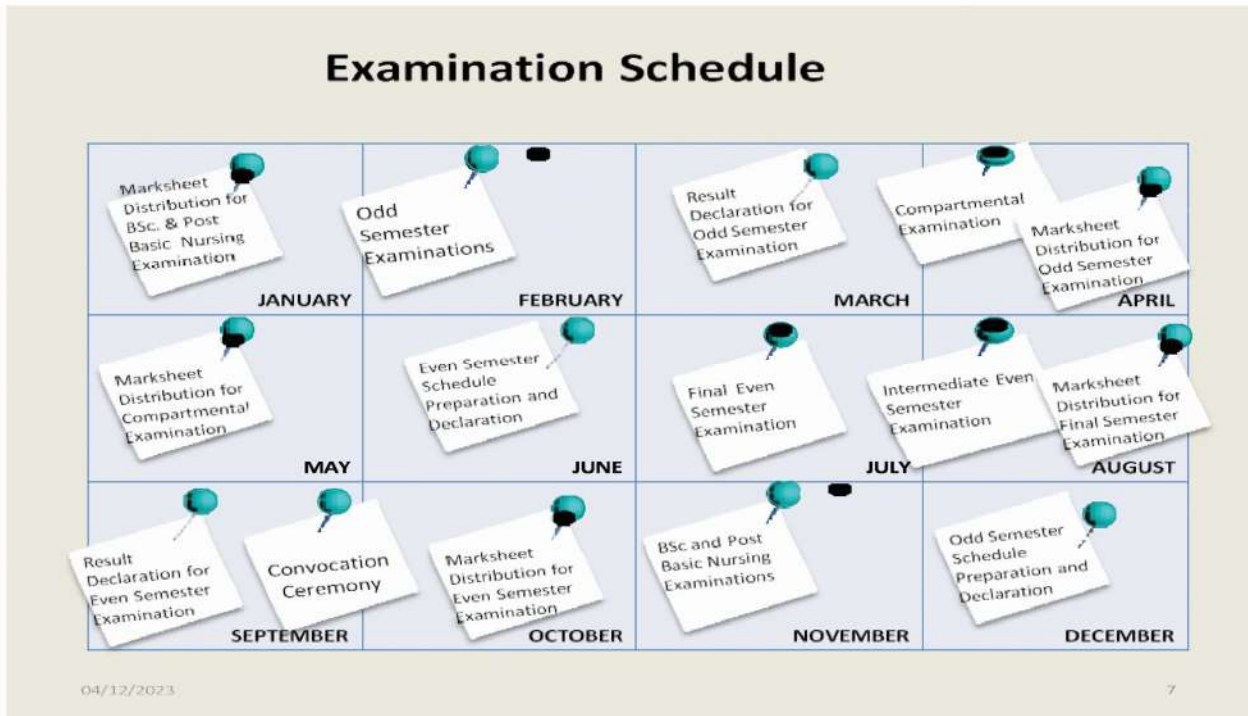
Examination Schedule

| | | | |
|---|---|---|---|
| Marksheet Distribution for BSc. & Post Basic Nursing Examination JANUARY | Odd Semester Examinations FEBRUARY | Result Declaration for Odd Semester Examination MARCH | Compartmental Examination Marksheet Distribution for Odd Semester Examination APRIL |
| Marksheet Distribution for Compartmental Examination MAY | Even Semester Schedule Preparation and Declaration JUNE | Final Even Semester Examination JULY | Intermediate Even Semester Examination Marksheet Distribution for Final Semester Examination AUGUST |
| Result Declaration for Even Semester Examination Convocation Ceremony SEPTEMBER | Marksheet Distribution for Even Semester Examination OCTOBER | BSc and Post Basic Nursing Examinations NOVEMBER | Odd Semester Schedule Preparation and Declaration DECEMBER |

04/12/2023

7